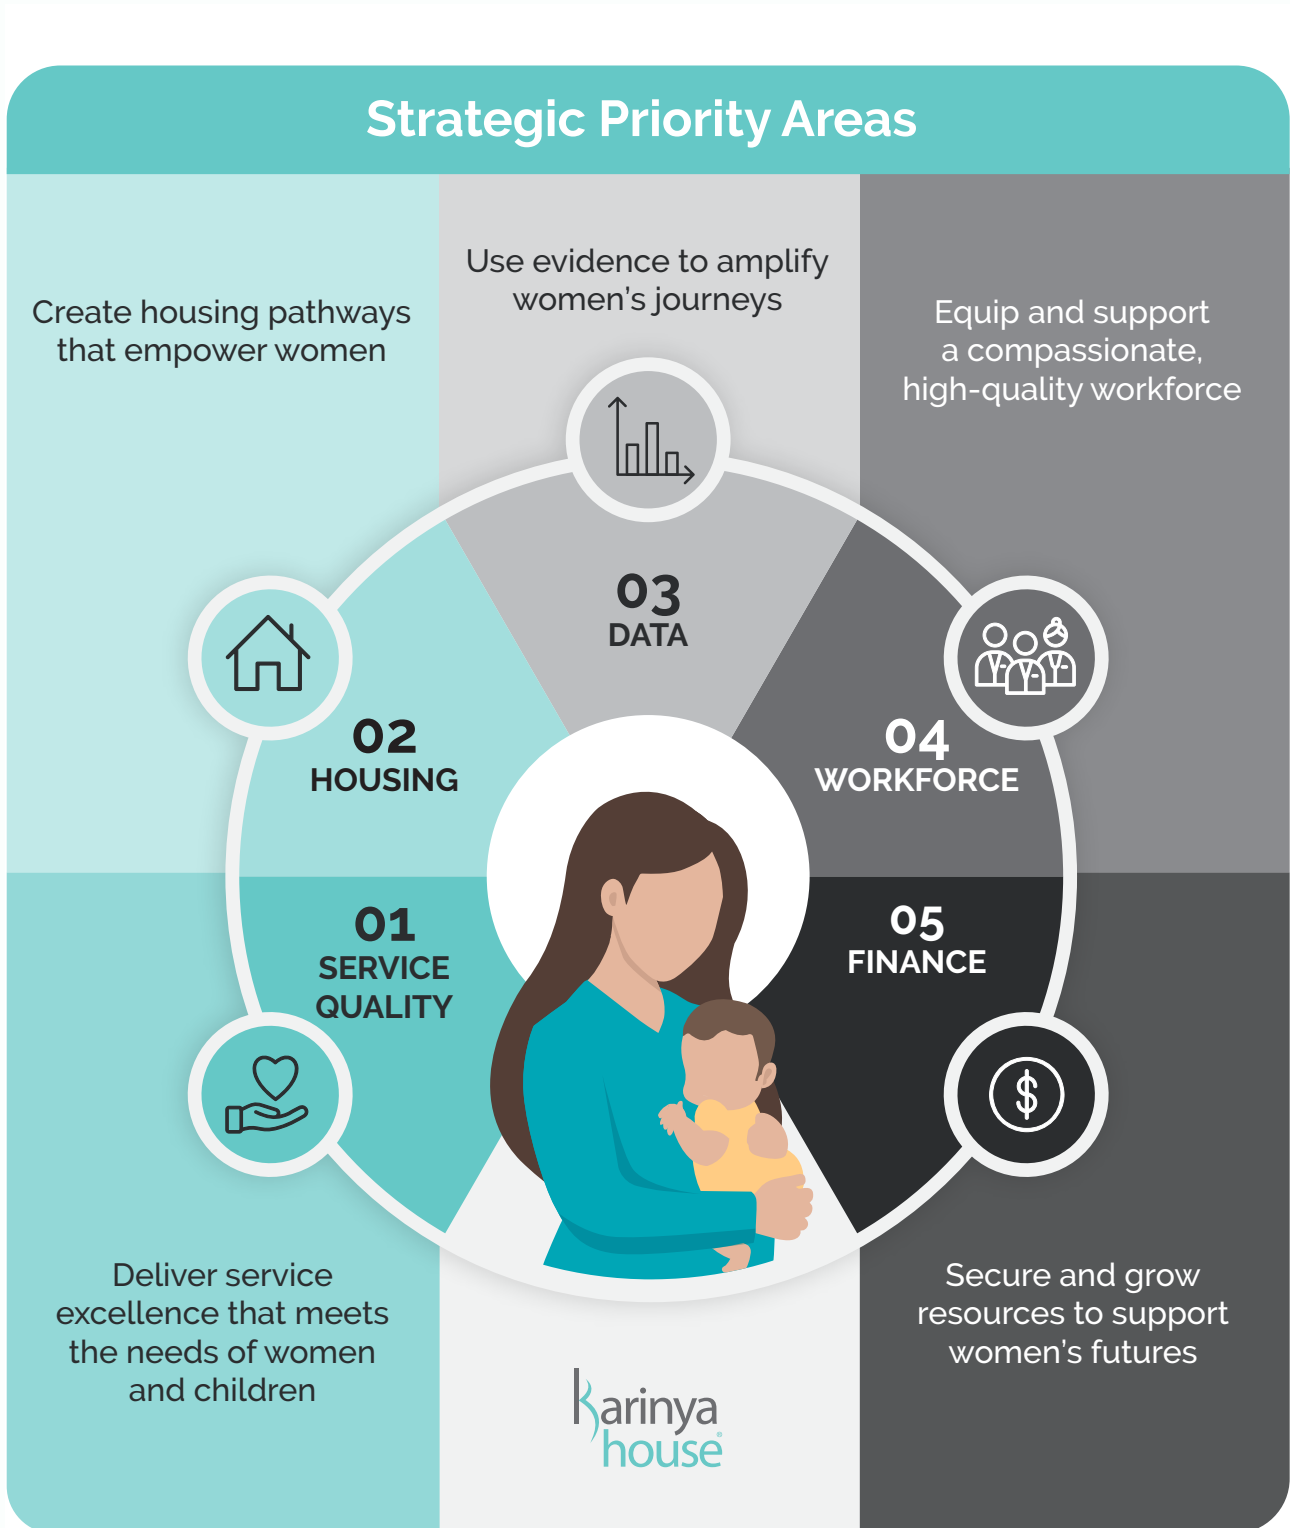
Strategic Priority Areas

Create housing pathways that empower women

Use evidence to amplify women's journeys

Equip and support a compassionate, high-quality workforce

03
DATA

02
HOUSING

04
WORKFORCE

01
SERVICE QUALITY

05
FINANCE

Deliver service excellence that meets the needs of women and children

karinya house

Secure and grow resources to support women's futures